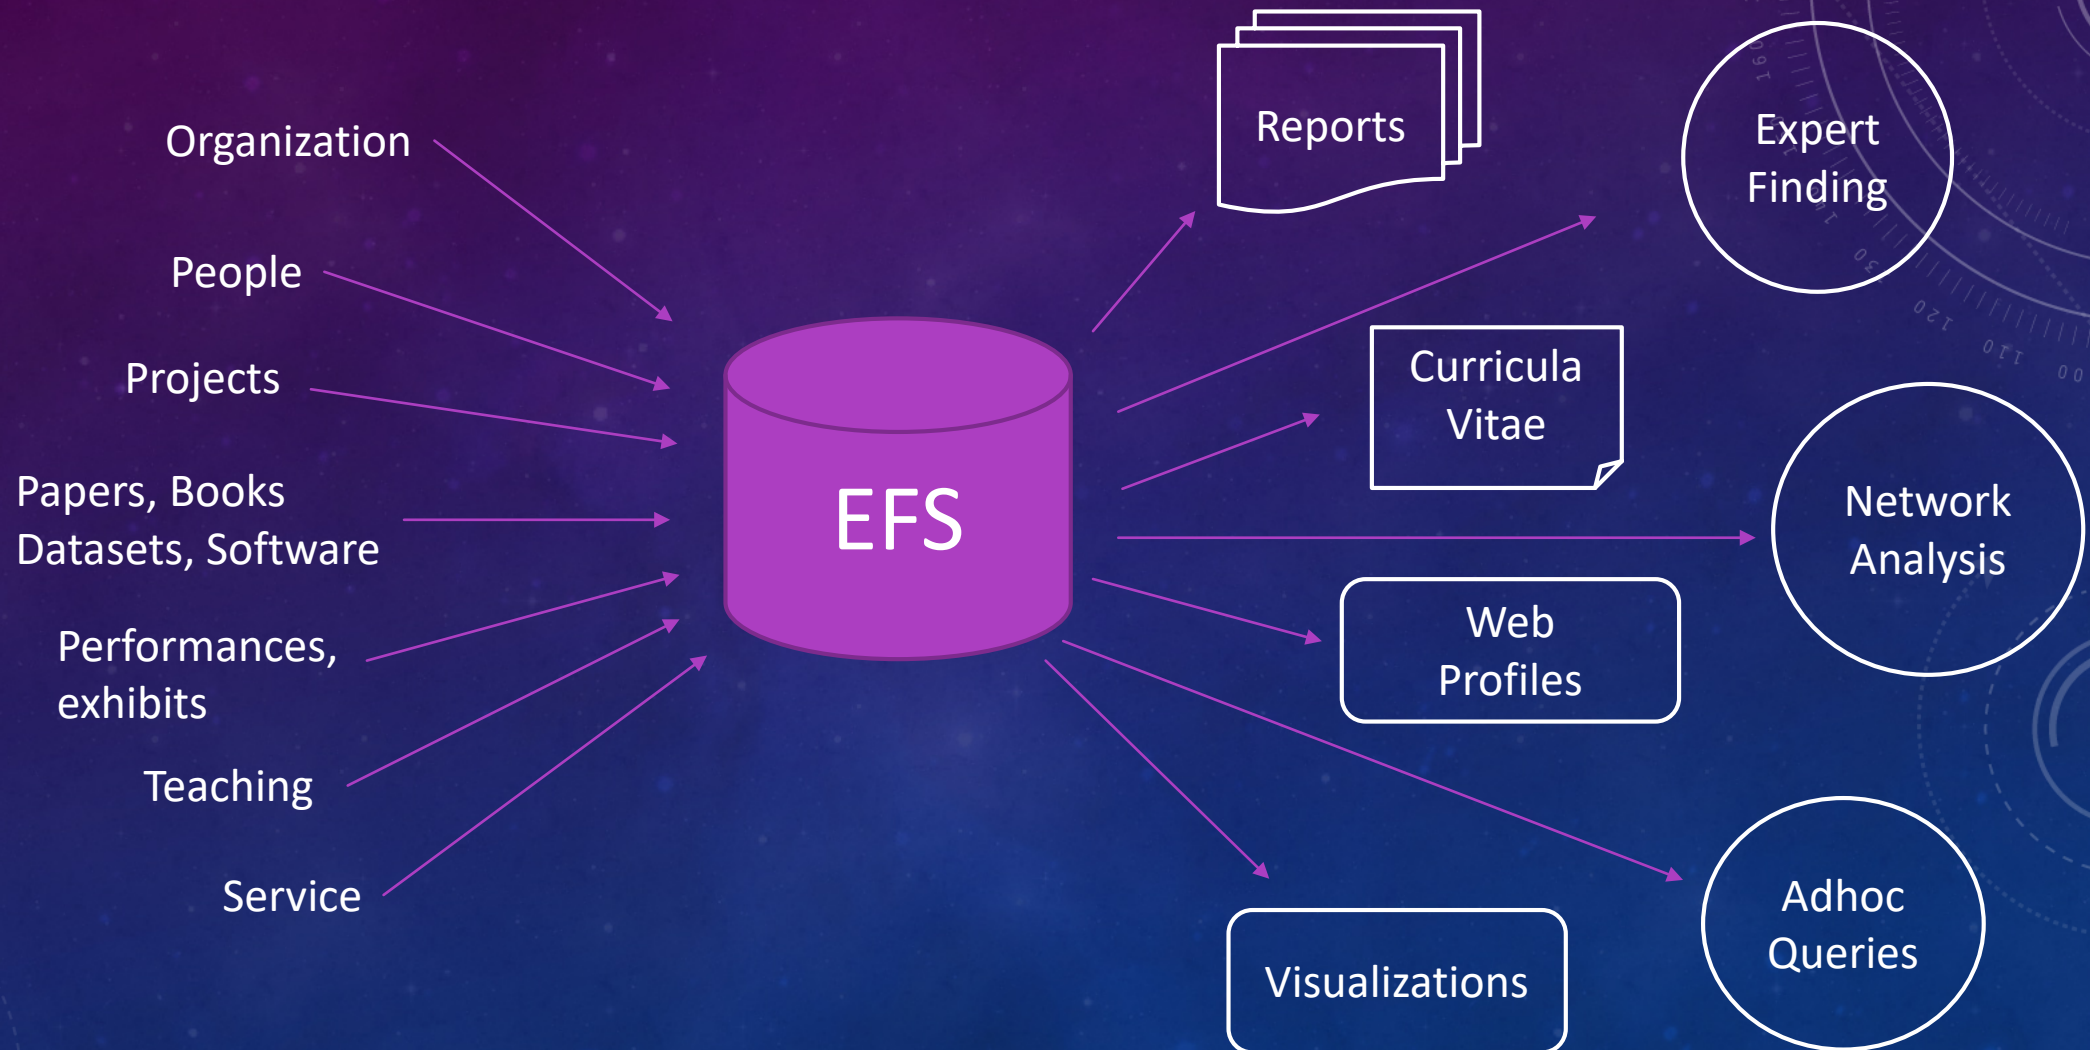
Organization

People

Projects

Papers, Books
Datasets, Software

Performances,
exhibits

Teaching

Service

EFS

Reports

Expert
Finding

Curricula
Vitae

Network
Analysis

Web
Profiles

Visualizations

Adhoc
Queries